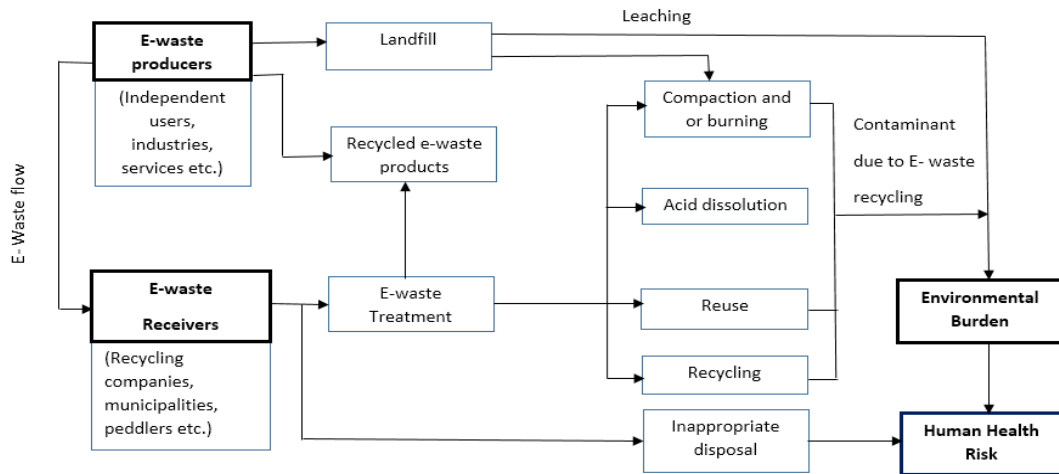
E-waste producers

(Independent users, industries, services etc.)

Landfill

Leaching

Recycled e-waste products

Compaction and or burning

Contaminant due to E- waste recycling

Acid dissolution

E- Waste flow

E-waste Receivers

(Recycling companies, municipalities, peddlers etc.)

E-waste Treatment

Reuse

Environmental Burden

Recycling

Inappropriate disposal

Human Health Risk